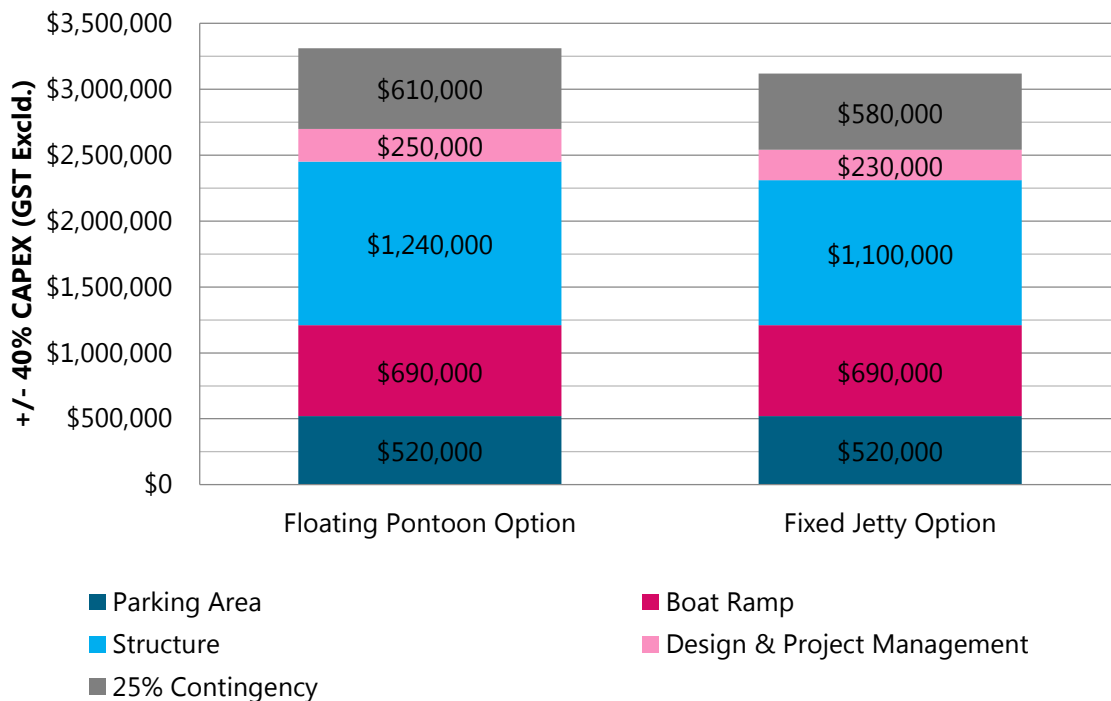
+/- 40% CAPEX (GST Excld.)

$3,500,000
$3,000,000
$2,500,000
$2,000,000
$1,500,000
$1,000,000
$500,000
$0

$610,000
$250,000
$1,240,000
$690,000
$520,000

$580,000
$230,000
$1,100,000
$690,000
$520,000

Floating Pontoon Option
Fixed Jetty Option

Parking Area
Boat Ramp
Structure
Design & Project Management
25% Contingency